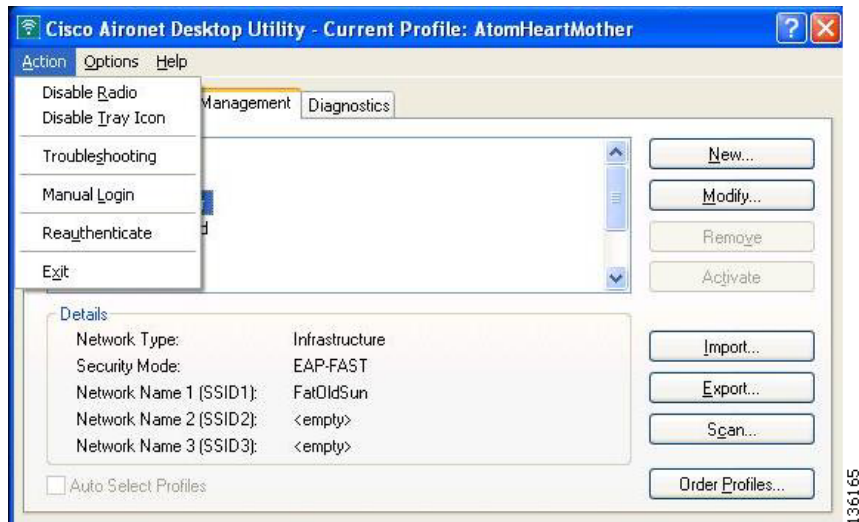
Cisco Aironet Desktop Utility - Current Profile: AtomHeartMother

Action Options Help

Disable Radio
Disable Tray Icon
Troubleshooting
Manual Login
Reauthenticate
Exit

Management Diagnostics

d

New...
Modify...
Remove
Activate

Details
Network Type: Infrastructure
Security Mode: EAP-FAST
Network Name 1 (SSID1): FatOldSun
Network Name 2 (SSID2): <empty>
Network Name 3 (SSID3): <empty>

Import...
Export...
Scan...

Auto Select Profiles

Order Profiles...

136165